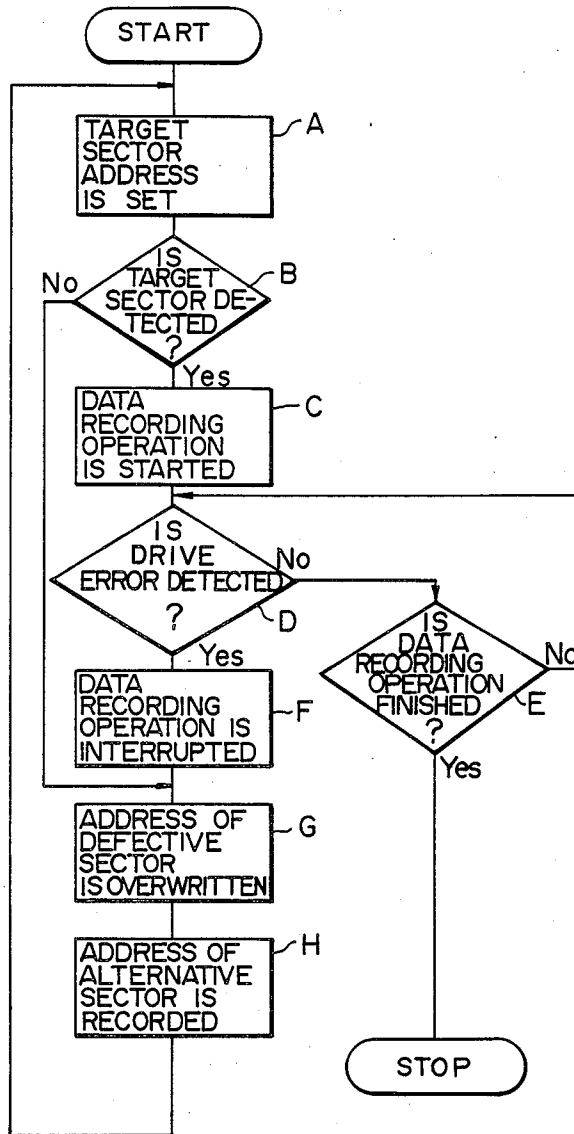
START

TARGET SECTOR ADDRESS IS SET
A

IS TARGET SECTOR DETECTED ?
B
No
Yes

DATA RECORDING OPERATION IS STARTED
C

IS DRIVE ERROR DETECTED ?
D
No
Yes

IS DATA RECORDING OPERATION FINISHED ?
E
No
Yes

DATA RECORDING OPERATION IS INTERRUPTED
F

ADDRESS OF DEFECTIVE SECTOR IS OVERWRITTEN
G

ADDRESS OF ALTERNATIVE SECTOR IS RECORDED
H

STOP